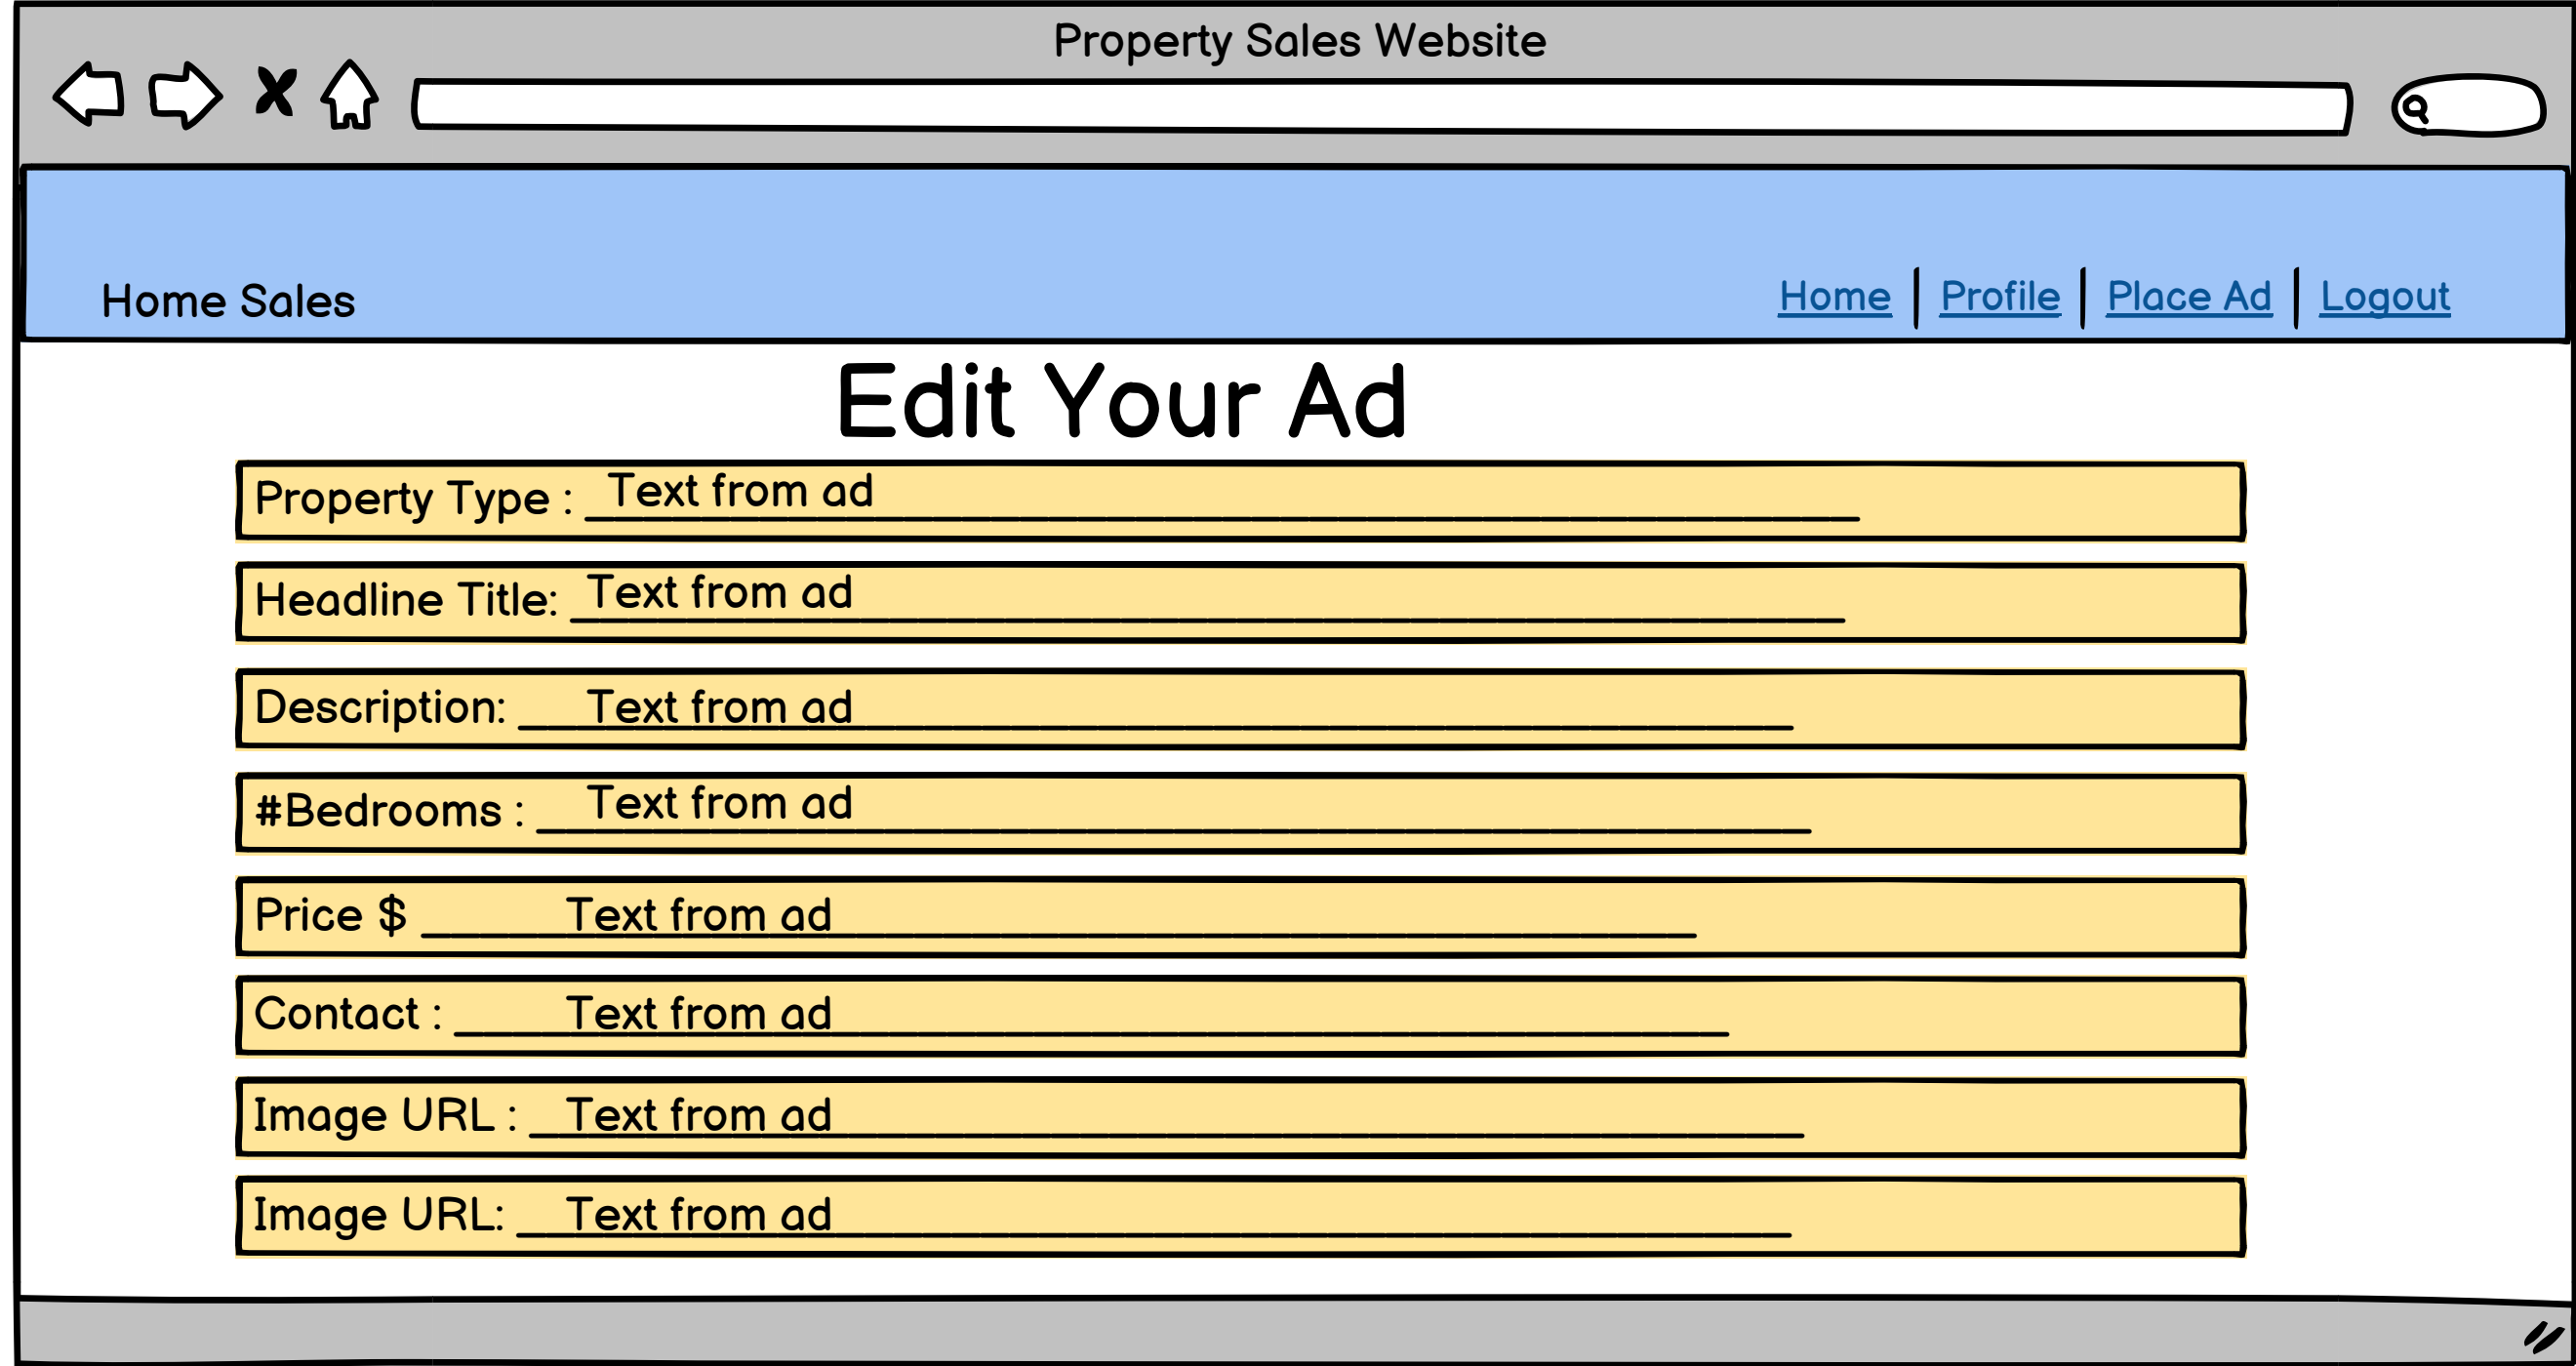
Property Sales Website

Home Sales

Home | Profile | Place Ad | Logout

Edit Your Ad

Property Type : Text from ad

Headline Title: Text from ad

Description: Text from ad

#Bedrooms : Text from ad

Price $ Text from ad

Contact : Text from ad

Image URL : Text from ad

Image URL: Text from ad